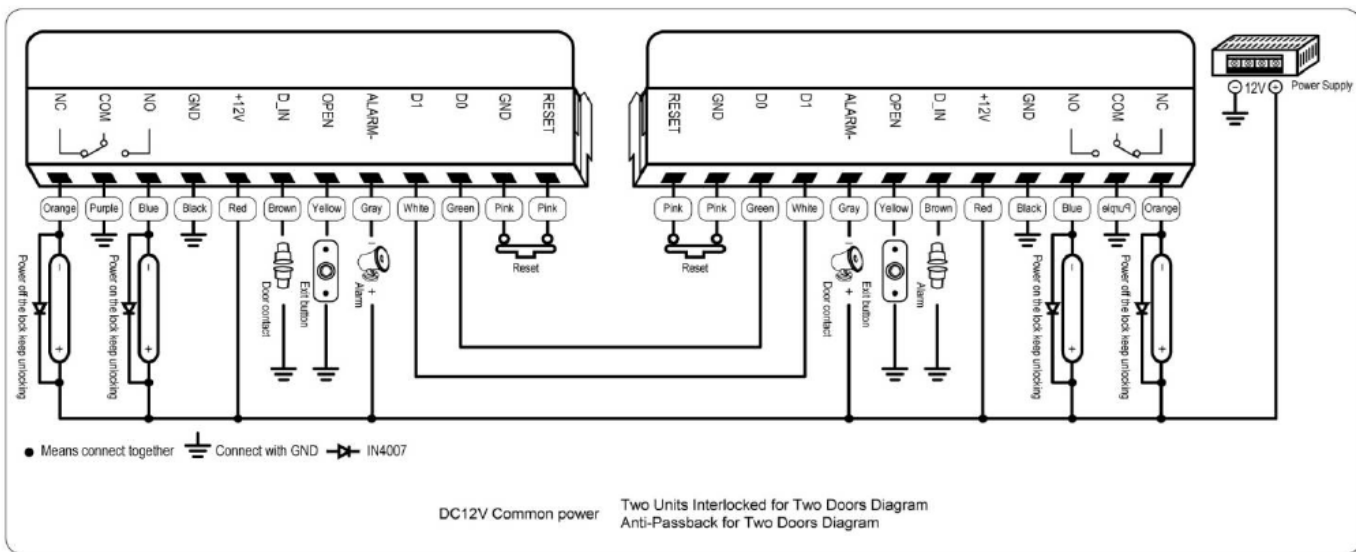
NC COM NO GND +12V D_IN OPEN ALARM- D1 D0 GND RESET

Orange Purple Blue Black Red Brown Yellow Gray White Green Pink Pink

Power off the lock keep unlocking
Power on the lock keep unlocking
Door contact
Exit button
Alarm
Reset

RESET GND D0 D1 ALARM- OPEN D_IN +12V GND NO COM NC

Pink Pink Green White Gray Yellow Brown Red Black Blue Purple Orange

Reset
Door contact
Exit button
Alarm
Power on the lock keep unlocking
Power off the lock keep unlocking

12V Power Supply

● Means connect together Connect with GND IN4007

DC12V Common power Two Units Interlocked for Two Doors Diagram
Anti-Passback for Two Doors Diagram